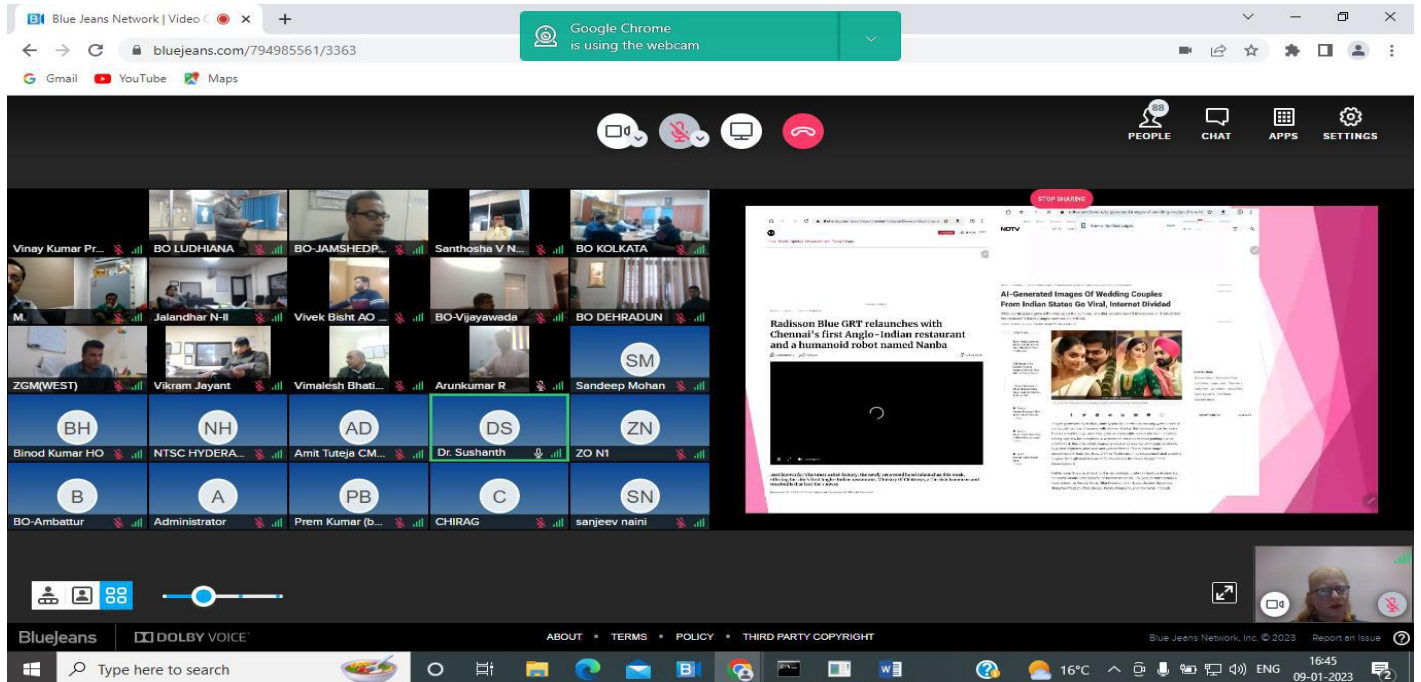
Blue Jeans Network | Video C ×  +
Google Chrome is using the webcam
bluejeans.com/794985561/3363
Gmail YouTube Maps

88 PEOPLE CHAT APPS SETTINGS

Vinay Kumar Pr... BO LUDHIANA BO-JAMSHEDP... Santhosha V N... BO KOLKATA
M. Jalandhar N-II Vivek Bisht AO ... BO-Vijayawada BO DEHRADUN
ZGM(WEST) Vikram Jayant Vimalesh Bhati... Arunkumar R SM Sandeep Mohan
BH Binod Kumar HO NH NTSC HYDERA... AD Amit Tuteja CM... DS Dr. Sushanth ZN ZO N1
B BO-Ambattur A Administrator PB Prem Kumar (b... C CHIRAG SN sanjeev naini

STOP SHARING
NDTV
AI-Generated Images Of Wedding Couples From Indian States Go Viral, Internet Divided
Radisson Blue GRT relaunches with Chennai's first Anglo-Indian restaurant and a humanoid robot named Nanba

BlueJeans DOLBY VOICE
ABOUT • TERMS • POLICY • THIRD PARTY COPYRIGHT
Blue Jeans Network, Inc. © 2023 Report an Issue

Type here to search
16°C ENG 16:45 09-01-2023 2